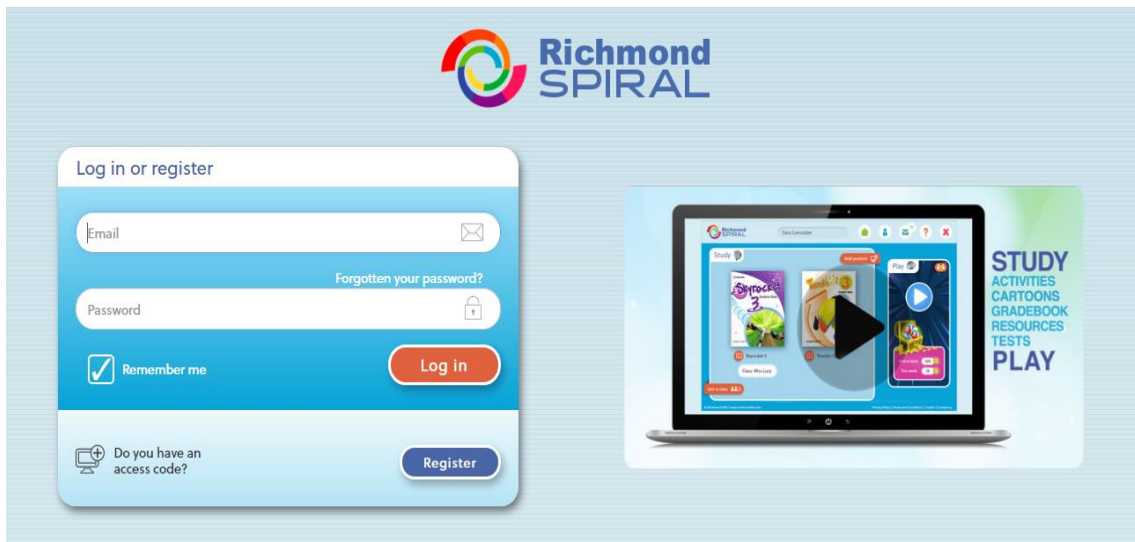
Richmond SPIRAL

Log in or register

Email

Forgotten your password?

Password

Remember me

Log in

Do you have an access code?

Register

Richmond SPIRAL

Study

Play

Skyrocket 3

STUDY
ACTIVITIES
CARTOONS
GRADEBOOK
RESOURCES
TESTS
PLAY